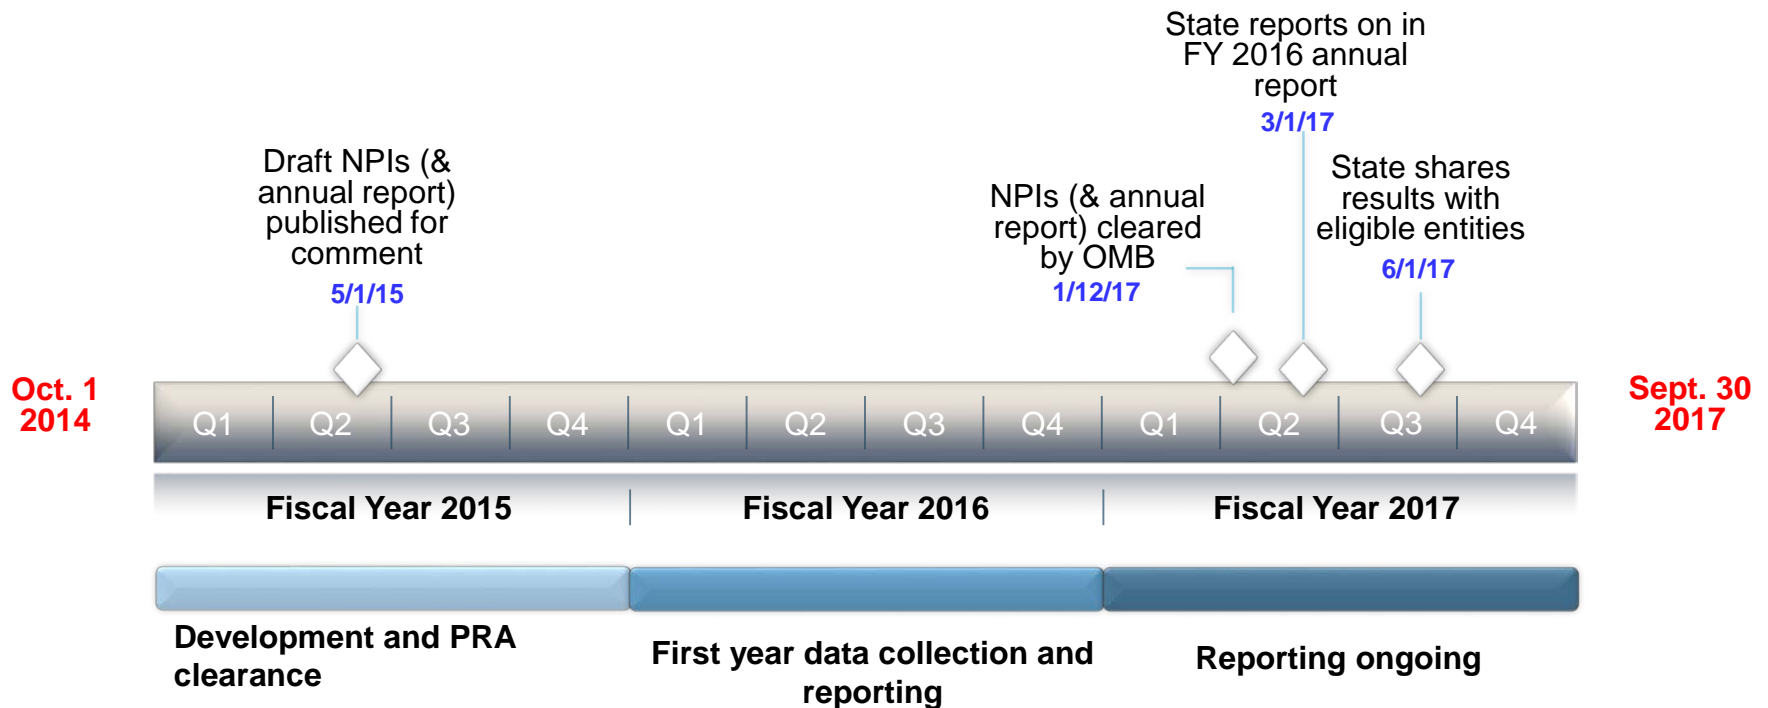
State reports on in FY 2016 annual report
3/1/17

Draft NPIs (& annual report) published for comment
5/1/15

NPIs (& annual report) cleared by OMB
1/12/17

State shares results with eligible entities
6/1/17

Oct. 1
2014

Q1 Q2 Q3 Q4 Q1 Q2 Q3 Q4 Q1 Q2 Q3 Q4

Sept. 30
2017

Fiscal Year 2015

Fiscal Year 2016

Fiscal Year 2017

Development and PRA clearance

First year data collection and reporting

Reporting ongoing